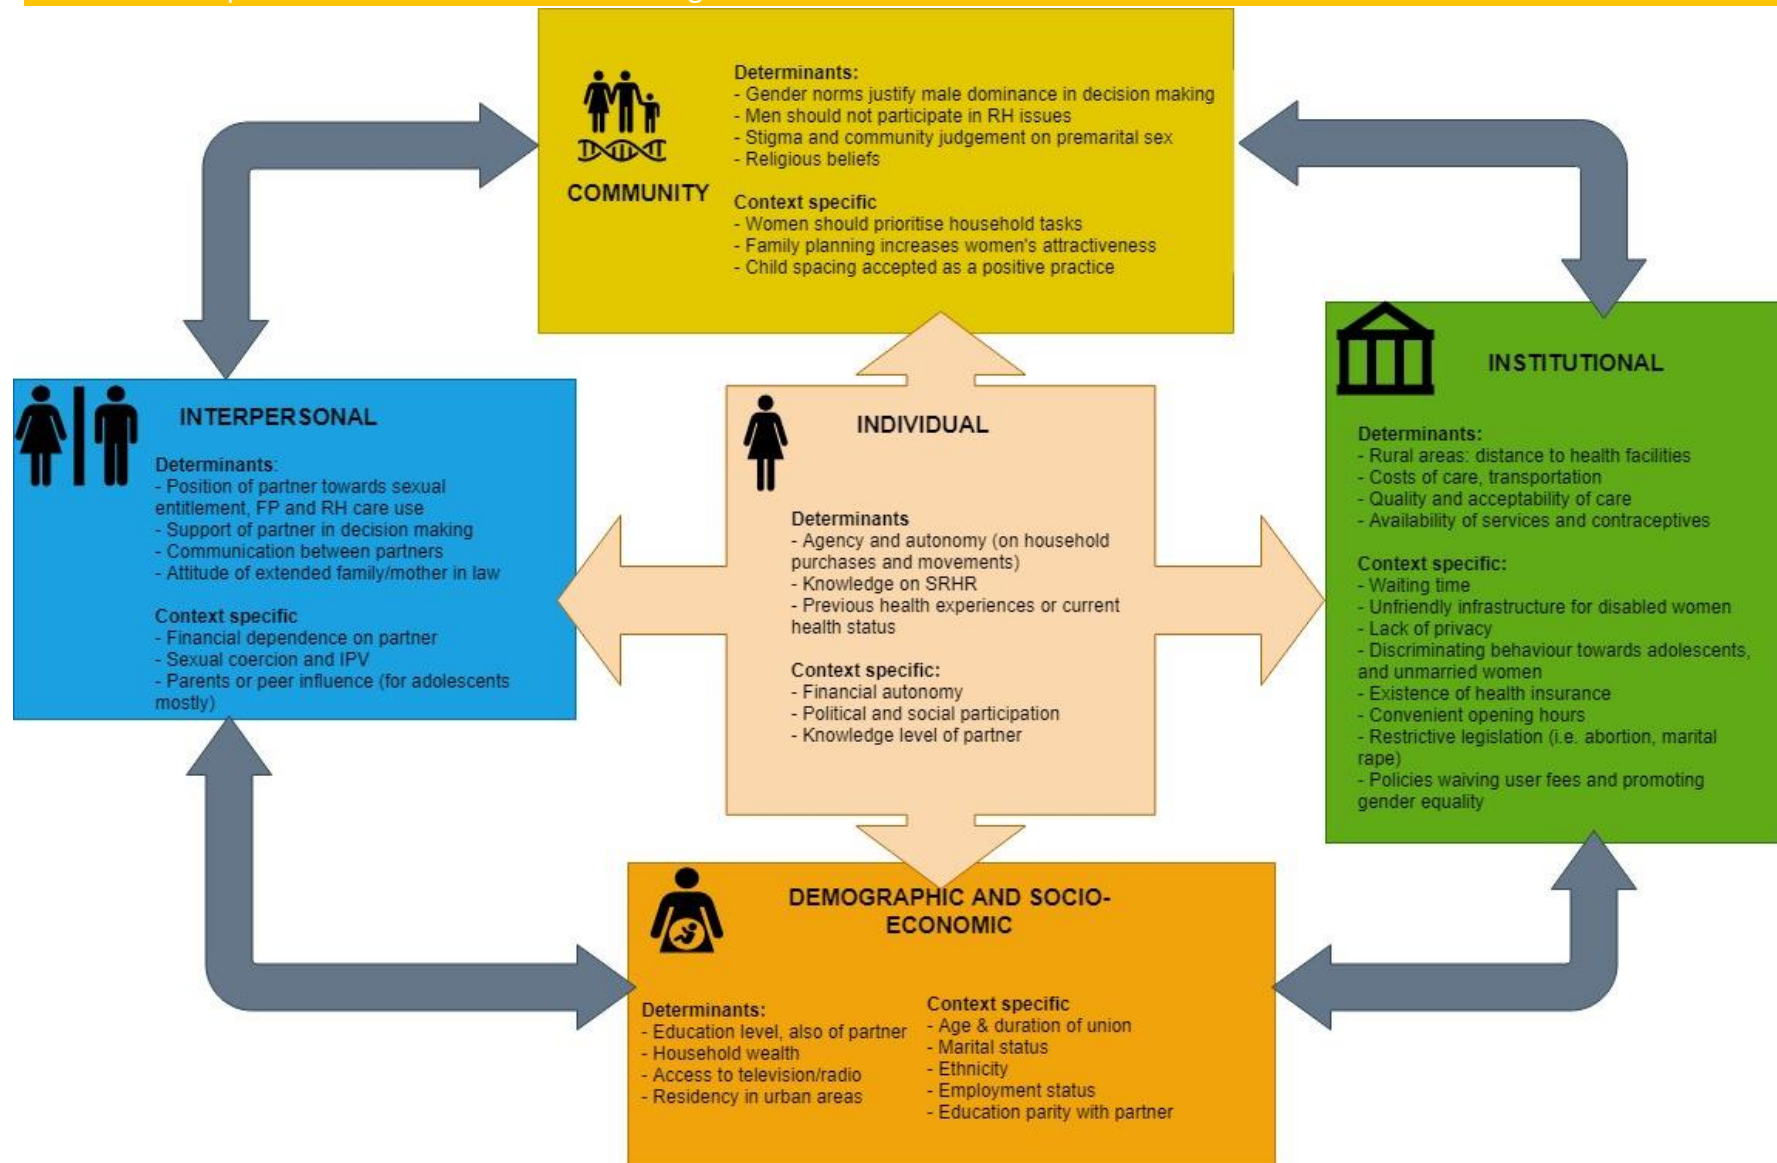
COMMUNITY

Determinants:
- Gender norms justify male dominance in decision making
- Men should not participate in RH issues
- Stigma and community judgement on premarital sex
- Religious beliefs

Context specific
- Women should prioritise household tasks
- Family planning increases women's attractiveness
- Child spacing accepted as a positive practice

INTERPERSONAL

Determinants:
- Position of partner towards sexual entitlement, FP and RH care use
- Support of partner in decision making
- Communication between partners
- Attitude of extended family/mother in law

Context specific
- Financial dependence on partner
- Sexual coercion and IPV
- Parents or peer influence (for adolescents mostly)

INDIVIDUAL

Determinants
- Agency and autonomy (on household purchases and movements)
- Knowledge on SRHR
- Previous health experiences or current health status

Context specific:
- Financial autonomy
- Political and social participation
- Knowledge level of partner

INSTITUTIONAL

Determinants:
- Rural areas: distance to health facilities
- Costs of care, transportation
- Quality and acceptability of care
- Availability of services and contraceptives

Context specific:
- Waiting time
- Unfriendly infrastructure for disabled women
- Lack of privacy
- Discriminating behaviour towards adolescents, and unmarried women
- Existence of health insurance
- Convenient opening hours
- Restrictive legislation (i.e. abortion, marital rape)
- Policies waiving user fees and promoting gender equality

DEMOGRAPHIC AND SOCIO-ECONOMIC

Determinants:
- Education level, also of partner
- Household wealth
- Access to television/radio
- Residency in urban areas

Context specific
- Age & duration of union
- Marital status
- Ethnicity
- Employment status
- Education parity with partner